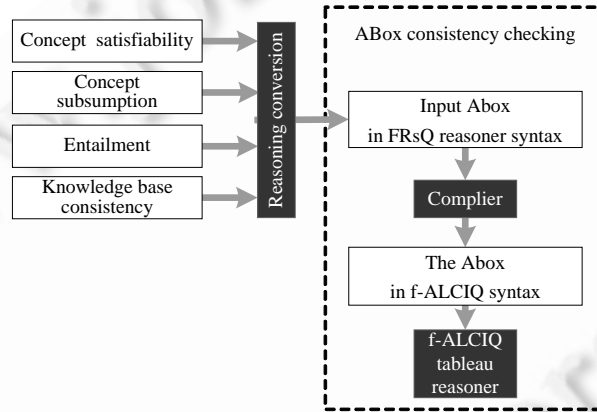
Concept satisfiability

Concept subsumption

Entailment

Knowledge base consistency

Reasoning conversion

ABox consistency checking

Input Abox in FRsQ reasoner syntax

Complier

The Abox in f-ALCIQ syntax

f-ALCIQ tableau reasoner